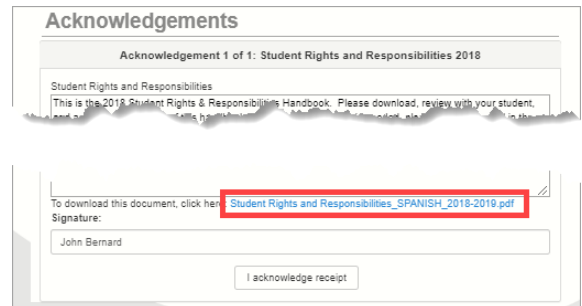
Acknowledgements

Acknowledgement 1 of 1: Student Rights and Responsibilities 2018

Student Rights and Responsibilities

This is the 2018 Student Rights & Responsibilities Handbook. Please download, review with your student, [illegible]

To download this document, click here Student Rights and Responsibilities_SPANISH_2018-2019.pdf

Signature:

John Bernard

I acknowledge receipt